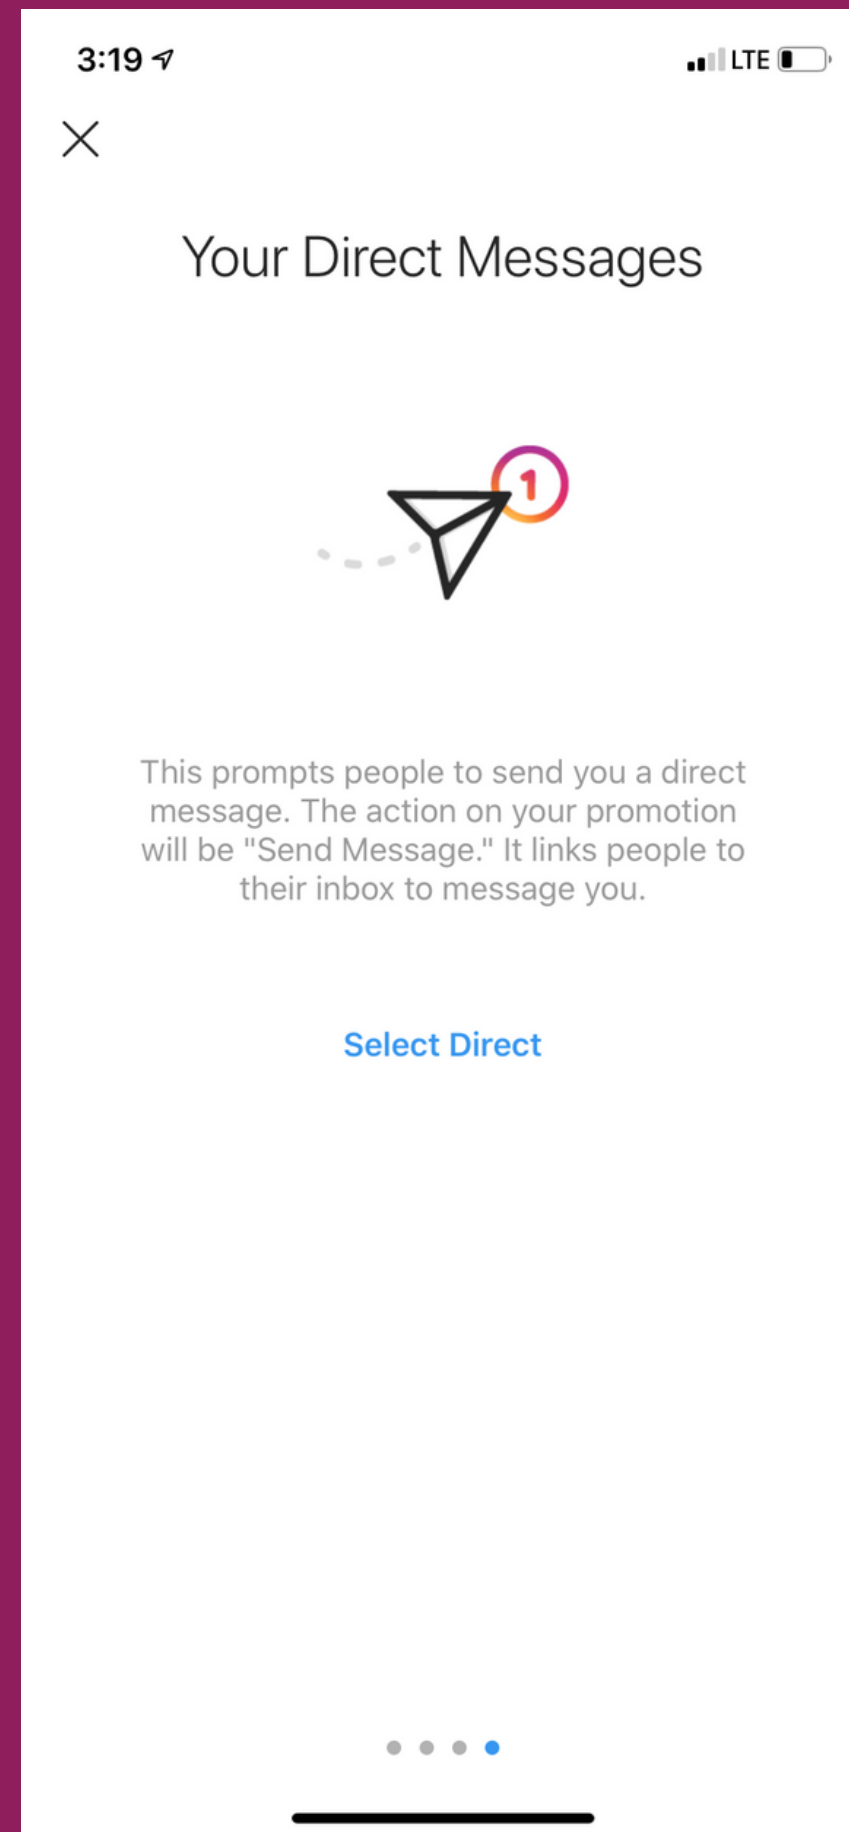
3:19

LTE

Your Direct Messages

1

This prompts people to send you a direct message. The action on your promotion will be "Send Message." It links people to their inbox to message you.

Select Direct